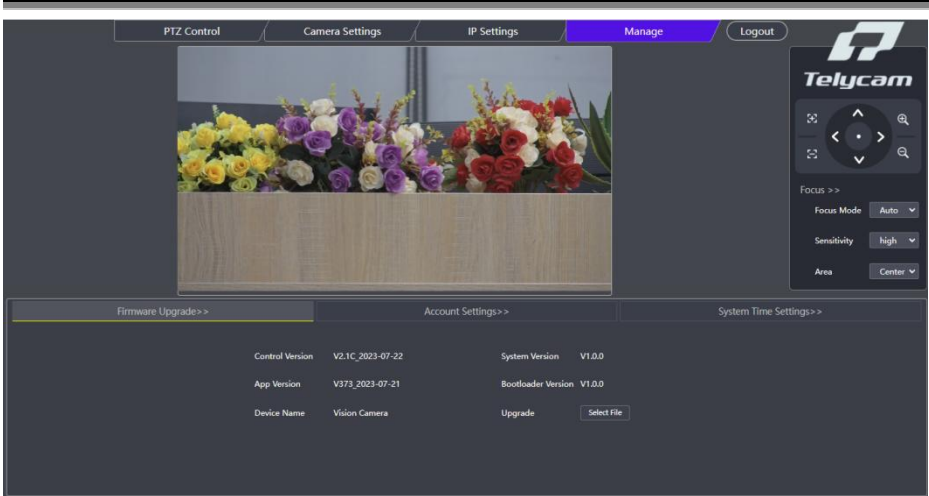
PTZ Control
Camera Settings
IP Settings
Manage
Logout

Telycam

Focus >>
Focus Mode Auto
Sensitivity high
Area Center

Firmware Upgrade>>
Account Settings>>
System Time Settings>>

Control Version V2.1C_2023-07-22
System Version V1.0.0
App Version V373_2023-07-21
Bootloader Version V1.0.0
Device Name Vision Camera
Upgrade Select File